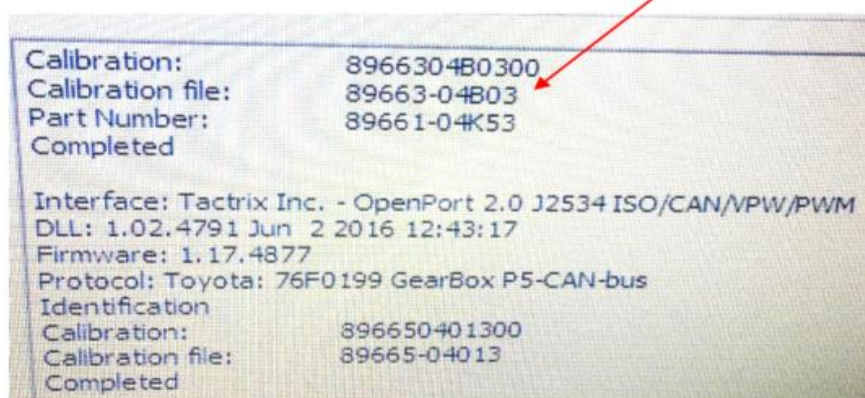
Calibration: 8966304B0300
Calibration file: 89663-04B03
Part Number: 89661-04K53
Completed

Interface: Tactrix Inc. - OpenPort 2.0 J2534 ISO/CAN/VPW/PWM
DLL: 1.02.4791 Jun 2 2016 12:43:17
Firmware: 1.17.4877
Protocol: Toyota: 76F0199 GearBox P5-CAN-bus
Identification
Calibration: 896650401300
Calibration file: 89665-04013
Completed